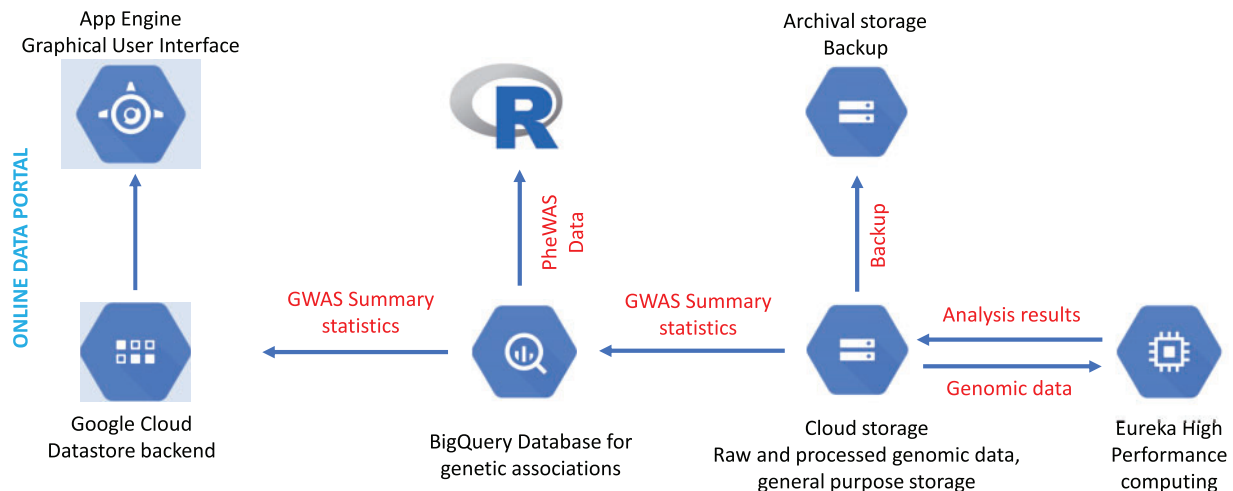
App Engine
Graphical User Interface

ONLINE DATA PORTAL

R

PheWAS
Data

Archival storage
Backup

Backup

GWAS Summary
statistics

GWAS Summary
statistics

Analysis results

Genomic data

Google Cloud
Datastore backend

BigQuery Database for
genetic associations

Cloud storage
Raw and processed genomic data,
general purpose storage

Eureka High
Performance
computing